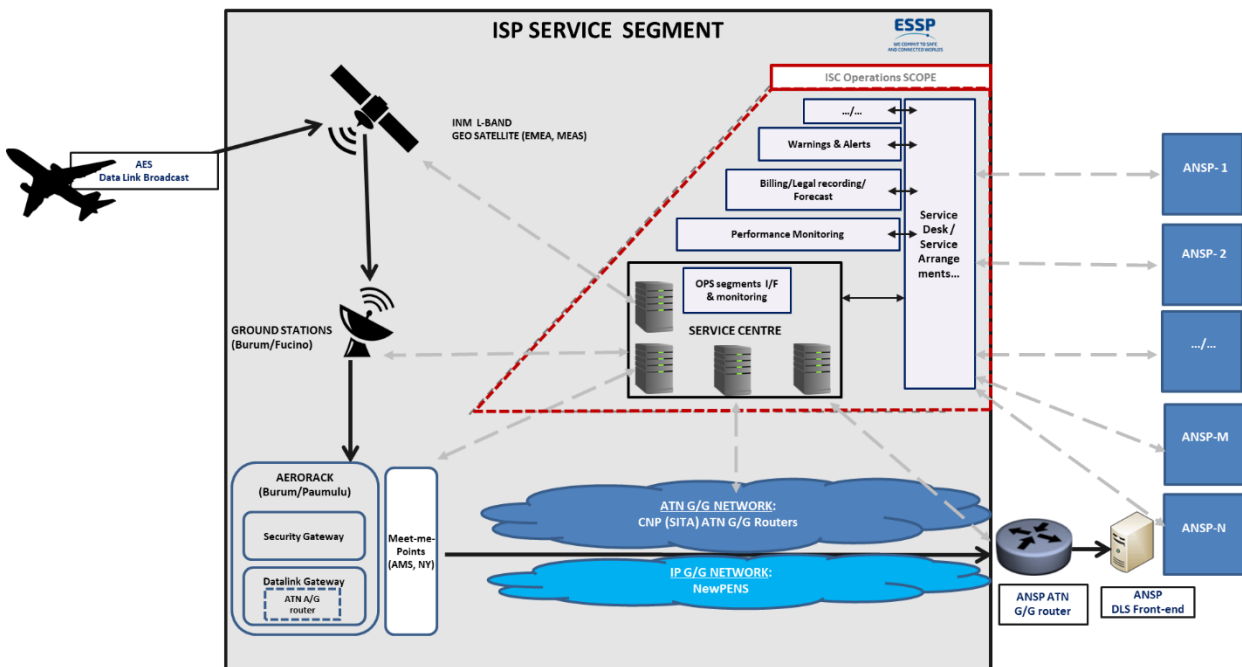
ISP SERVICE SEGMENT

ESSP
WE COMMIT TO SAFE AND CONNECTED WORLDS

AES
Data Link Broadcast

INM L-BAND
GEO SATELLITE (EMEA, MEAS)

ISC Operations SCOPE

.../...

Warnings & Alerts

Billing/Legal recording/ Forecast

Performance Monitoring

Service Desk / Service Arrangements...

OPS segments I/F & monitoring

SERVICE CENTRE

ANSP- 1

ANSP- 2

.../...

ANSP-M

ANSP-N

GROUND STATIONS
(Burum/Fucino)

AERORACK
(Burum/Paumulu)

Security Gateway

Datalink Gateway

ATN A/G router

Meet-me-Points
(AMS, NY)

ATN G/G NETWORK:
CNP (SITA) ATN G/G Routers

IP G/G NETWORK:
NewPENS

ANSP ATN
G/G router

ANSP
DLS Front-end